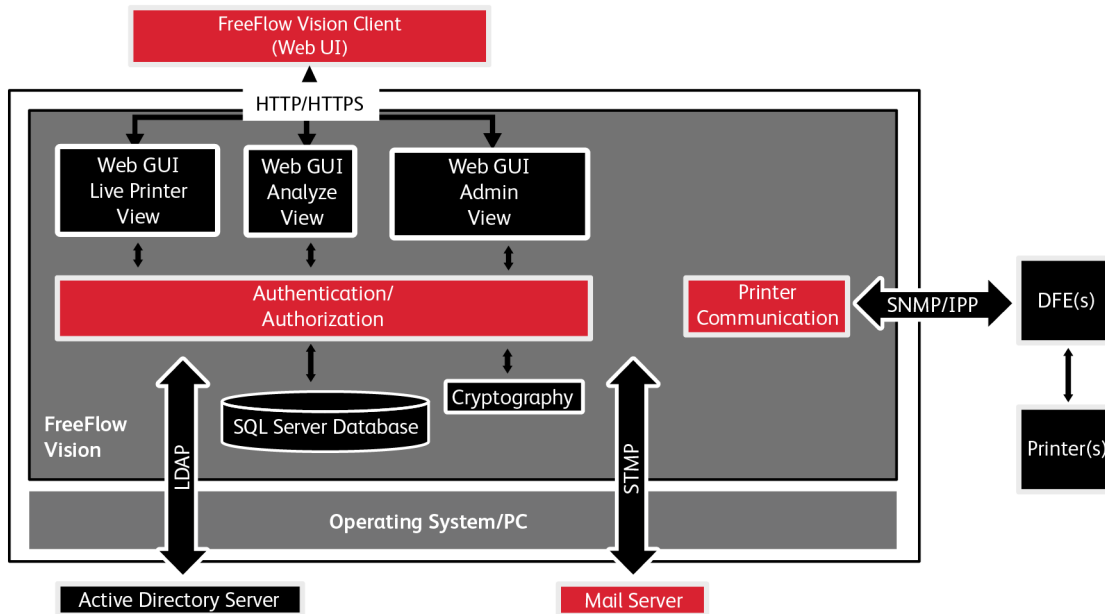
FreeFlow Vision Client
(Web UI)

HTTP/HTTPS

Web GUI
Live Printer
View

Web GUI
Analyze
View

Web GUI
Admin
View

Authentication/
Authorization

Printer
Communication

SNMP/IPP

DFE(s)

SQL Server Database

Cryptography

FreeFlow
Vision

LDAP

STMP

Printer(s)

Operating System/PC

Active Directory Server

Mail Server